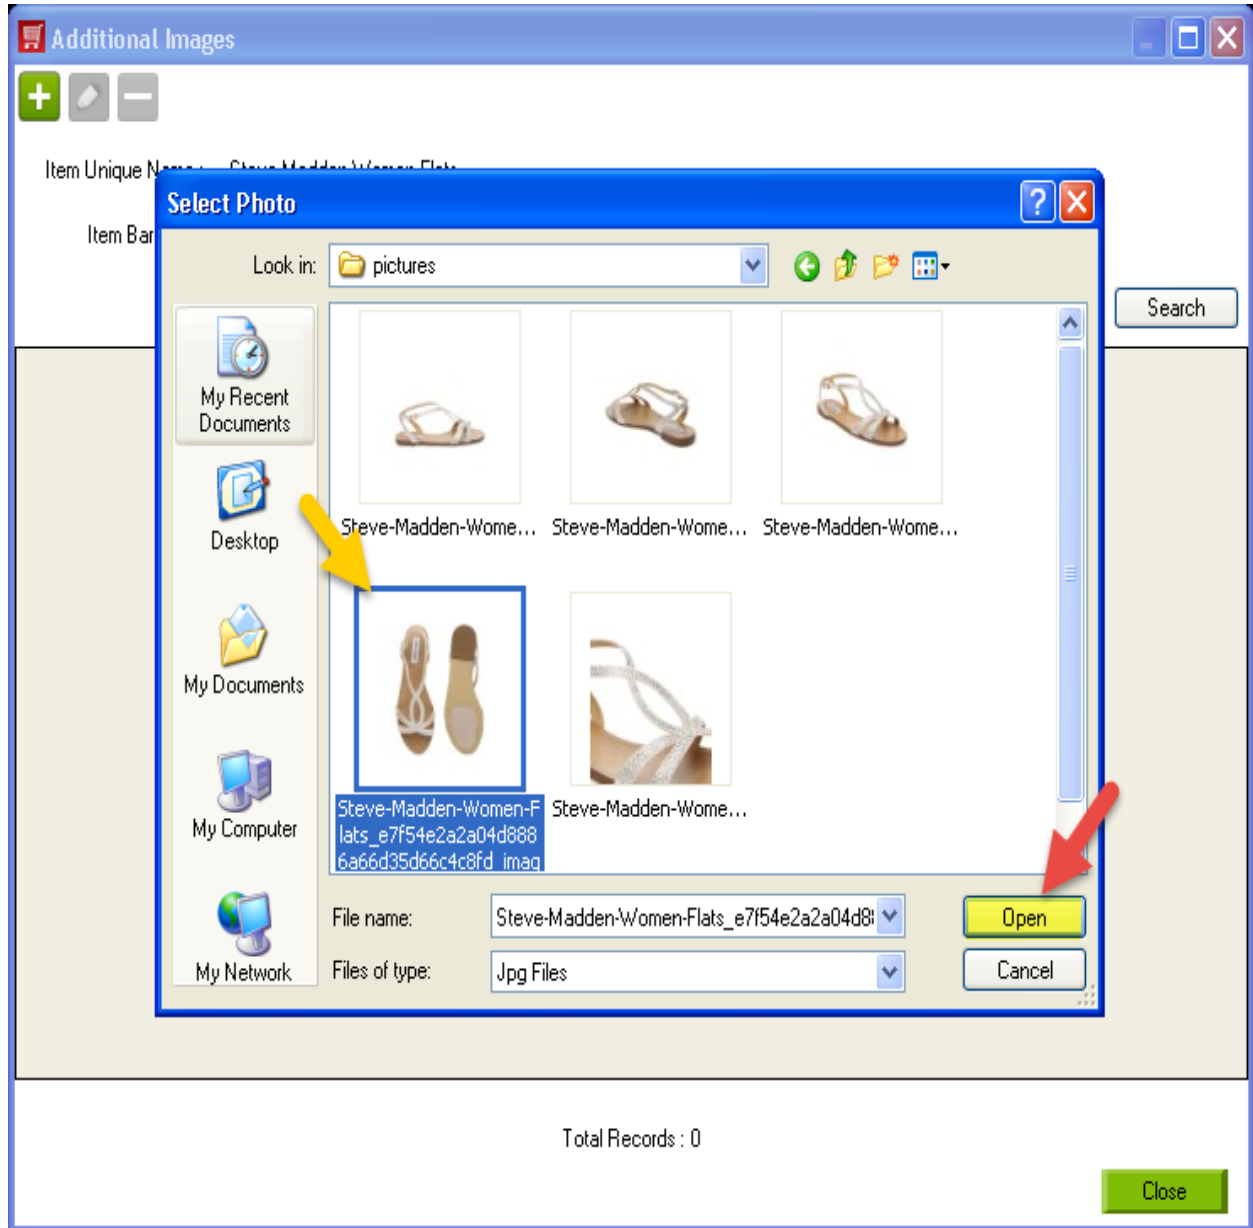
Additional Images

Item Unique N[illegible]

Item Bar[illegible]

Select Photo

Look in: pictures

Search

My Recent Documents

Desktop

My Documents

My Computer

My Network

Steve-Madden-Wome...

Steve-Madden-Wome...

Steve-Madden-Wome...

Steve-Madden-Women-Flats_e7f54e2a2a04d8886a66d35d66c4c8fd_imag

Steve-Madden-Wome...

File name: Steve-Madden-Women-Flats_e7f54e2a2a04d8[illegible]

Files of type: Jpg Files

Open

Cancel

Total Records : 0

Close